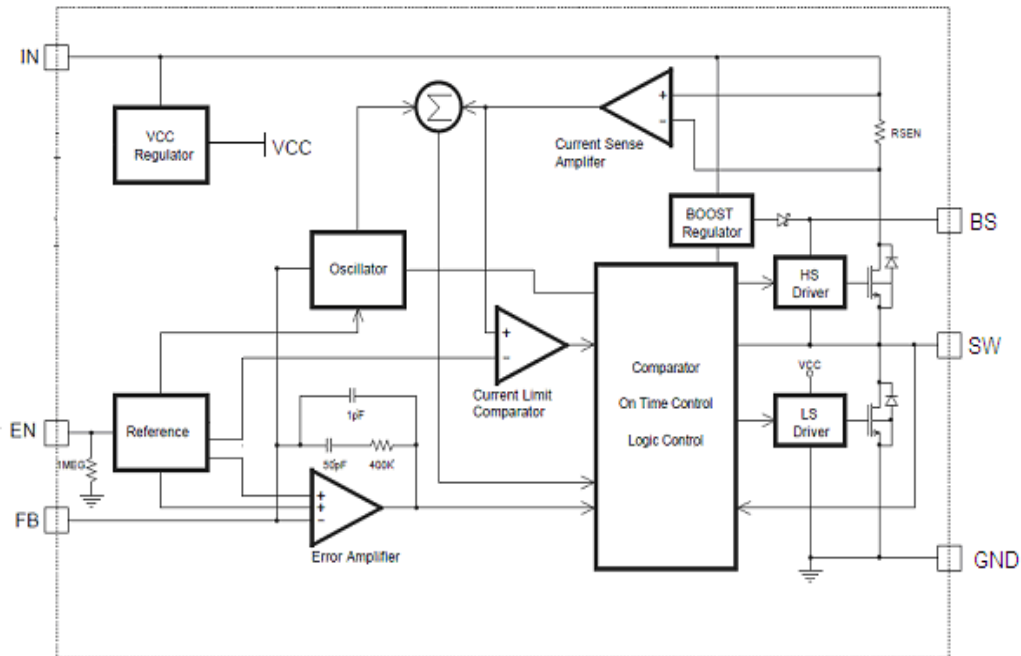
IN

VCC Regulator

VCC

$\Sigma$

+
−

Current Sense Amplifier

RSEN

BOOST Regulator

BS

Oscillator

HS Driver

+
−

SW

Current Limit Comparator

Comparator

On Time Control

Logic Control

VCC

EN

Reference

1pF

LS Driver

50pF

400K

1MEG

+
+
−

FB

Error Amplifier

GND